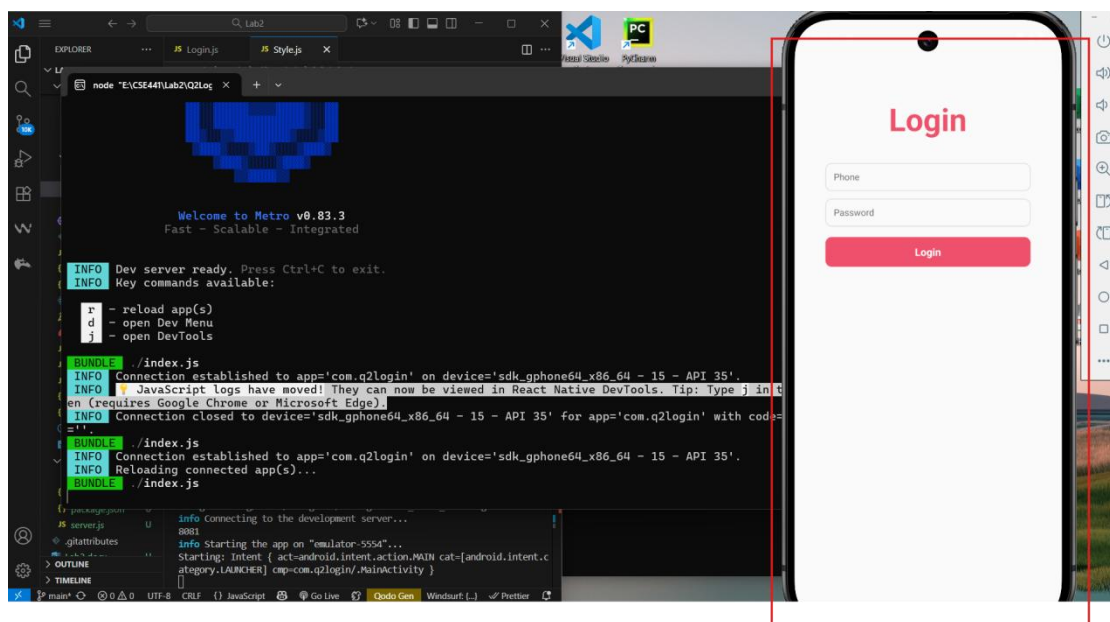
Lab2

EXPLORER ··· JS Login.js JS Style.js ×

node "E:\CSE441\Lab2\Q2Log ×  +

Visual Studio  PyCharm

Welcome to Metro v0.83.3
Fast - Scalable - Integrated

INFO Dev server ready. Press Ctrl+C to exit.
INFO Key commands available:

r - reload app(s)
d - open Dev Menu
j - open DevTools

BUNDLE ./index.js
INFO Connection established to app='com.q2login' on device='sdk_gphone64_x86_64 - 15 - API 35'.
INFO JavaScript logs have moved! They can now be viewed in React Native DevTools. Tip: Type j in t
en (requires Google Chrome or Microsoft Edge).
INFO Connection closed to device='sdk_gphone64_x86_64 - 15 - API 35' for app='com.q2login' with code=
=''.
BUNDLE ./index.js
INFO Connection established to app='com.q2login' on device='sdk_gphone64_x86_64 - 15 - API 35'.
INFO Reloading connected app(s)...
BUNDLE ./index.js

package.json
JS server.js U
.gitattributes

info Connecting to the development server...
8081
info Starting the app on "emulator-5554"...
Starting: Intent { act=android.intent.action.MAIN cat=[android.intent.category.LAUNCHER] cmp=com.q2login/.MainActivity }

OUTLINE
TIMELINE

main* ⊗0 ⚠0 UTF-8 CRLF {} JavaScript Go Live Qodo Gen Windsurf: {...} Prettier

Login

Phone

Password

Login